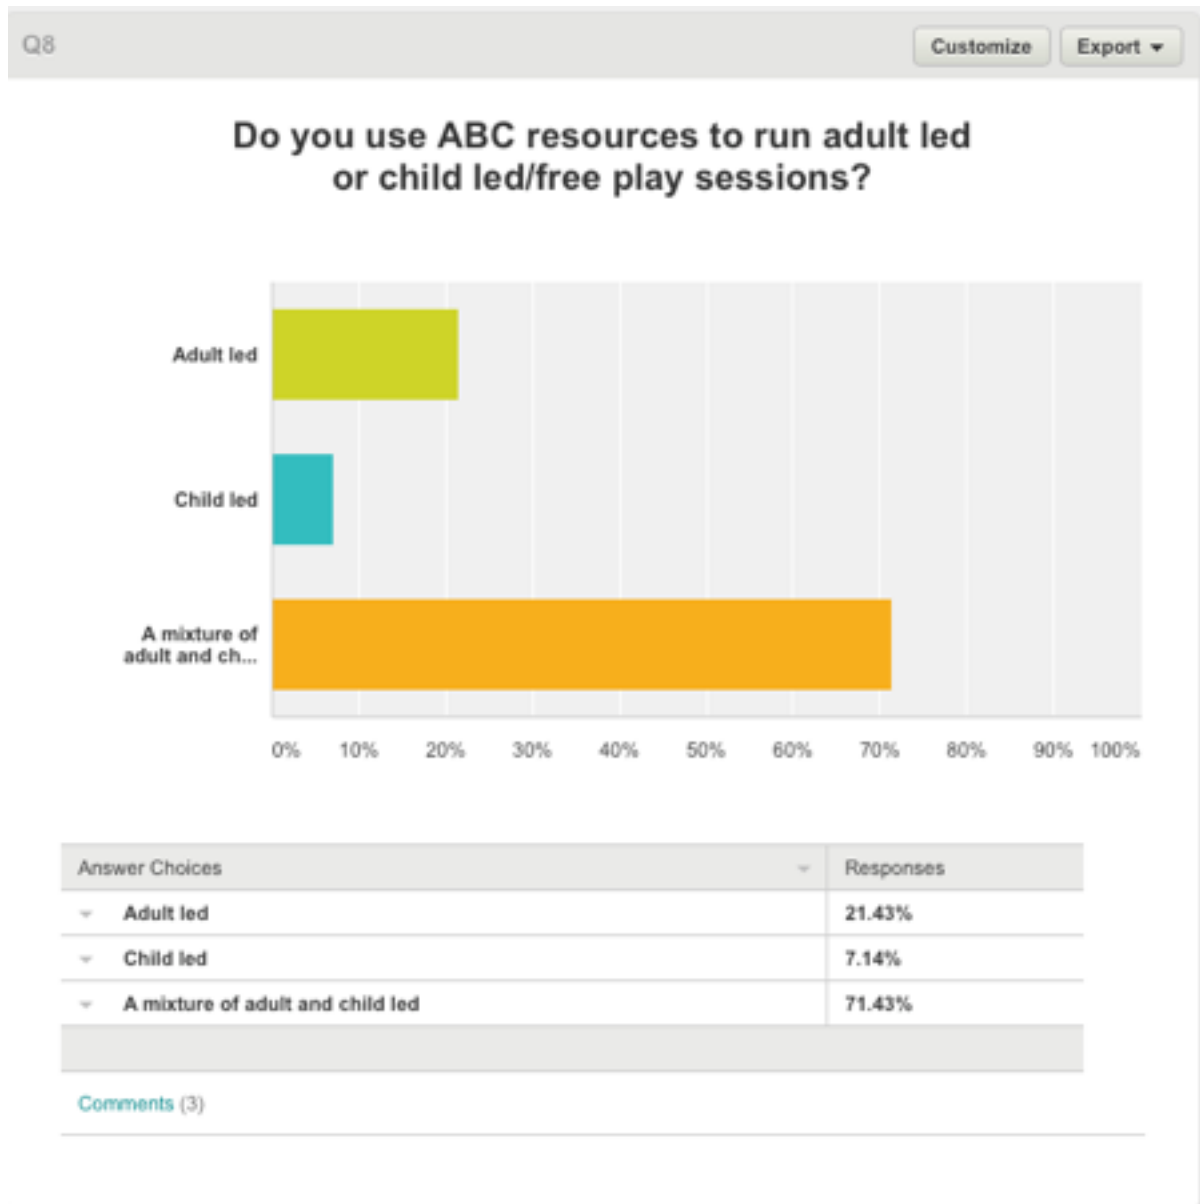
Q8

Customize

Export

Do you use ABC resources to run adult led or child led/free play sessions?

Adult led

Child led

A mixture of adult and ch...

0% 10% 20% 30% 40% 50% 60% 70% 80% 90% 100%

| Answer Choices | Responses |
|---|---|
| Adult led | 21.43% |
| Child led | 7.14% |
| A mixture of adult and child led | 71.43% |

Comments (3)